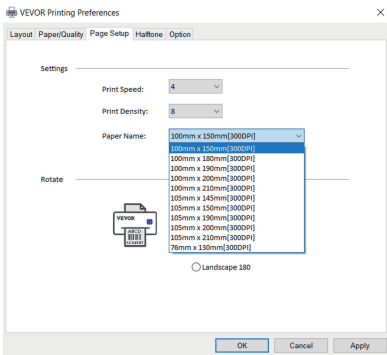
VEVOR Printing Preferences

Layout Paper/Quality Page Setup Halftone Option

Settings

Print Speed: 4

Print Density: 8

Paper Name: 100mm x 150mm[300DPI]

100mm x 150mm[300DPI]
100mm x 180mm[300DPI]
100mm x 190mm[300DPI]
100mm x 200mm[300DPI]
100mm x 210mm[300DPI]
105mm x 145mm[300DPI]
105mm x 150mm[300DPI]
105mm x 190mm[300DPI]
105mm x 200mm[300DPI]
105mm x 210mm[300DPI]
76mm x 130mm[300DPI]

Rotate

VEVOR
ABCD
123456

Landscape 180

OK Cancel Apply